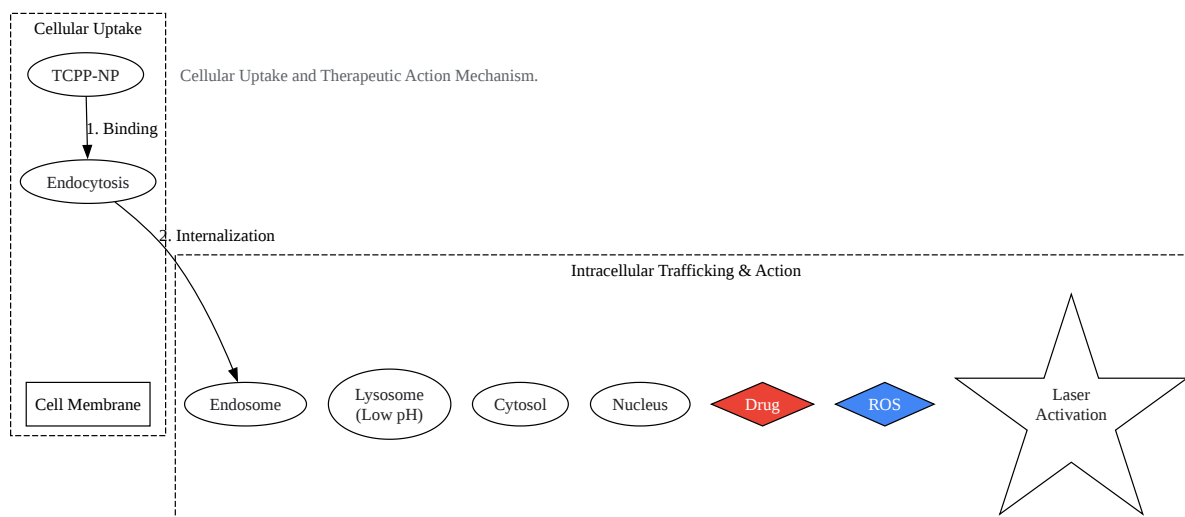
Cellular Uptake

TCPP-NP

1. Binding

Endocytosis

Cell Membrane

Cellular Uptake and Therapeutic Action Mechanism.

2. Internalization

Intracellular Trafficking & Action

Endosome

Lysosome (Low pH)

Cytosol

Nucleus

Drug

ROS

Laser Activation